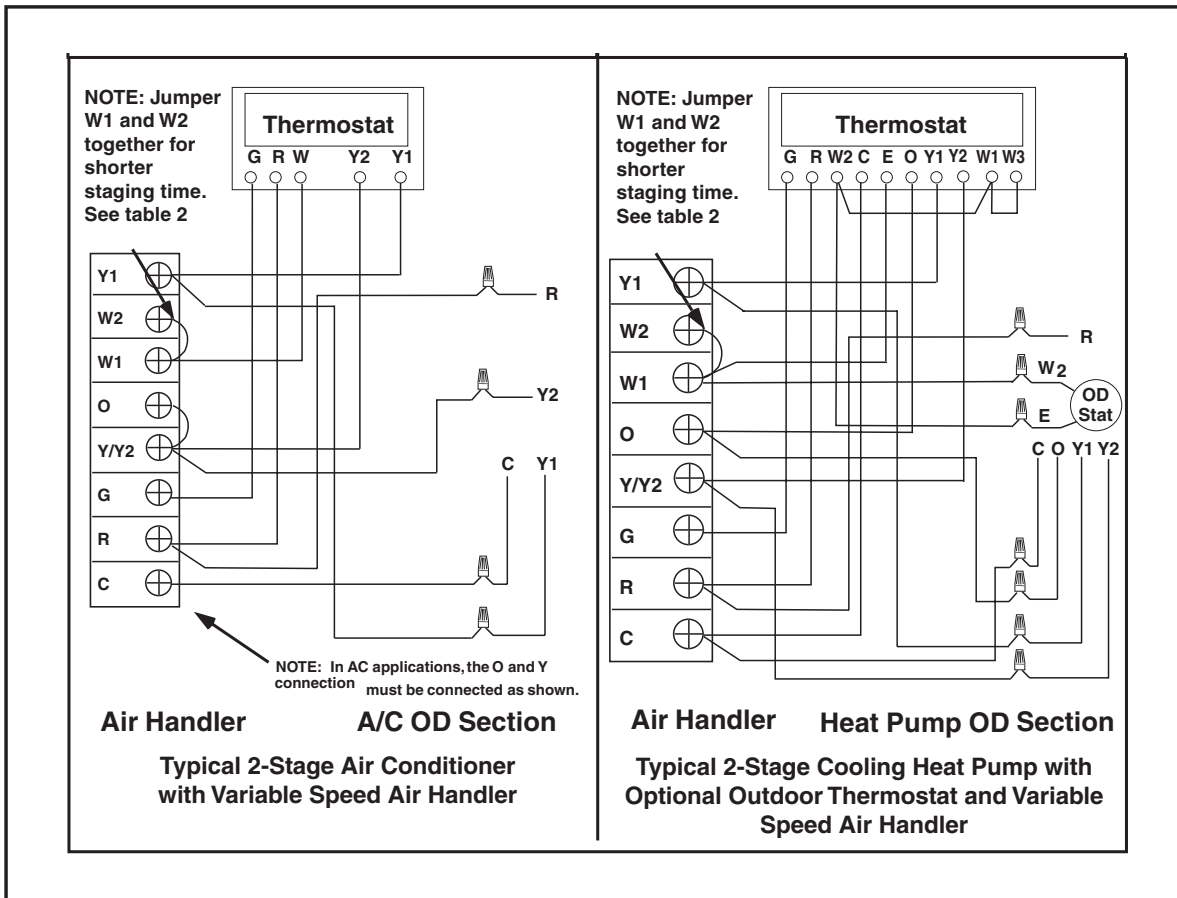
NOTE: Jumper W1 and W2 together for shorter staging time. See table 2

Thermostat

G R W Y2 Y1

Y1
W2
W1
O
Y/Y2
G
R
C

R

Y2

C Y1

NOTE: In AC applications, the O and Y connection must be connected as shown.

Air Handler

A/C OD Section

Typical 2-Stage Air Conditioner with Variable Speed Air Handler

NOTE: Jumper W1 and W2 together for shorter staging time. See table 2

Thermostat

G R W2 C E O Y1 Y2 W1 W3

Y1
W2
W1
O
Y/Y2
G
R
C

R

W2

OD Stat

E

C O Y1 Y2

Air Handler

Heat Pump OD Section

Typical 2-Stage Cooling Heat Pump with Optional Outdoor Thermostat and Variable Speed Air Handler